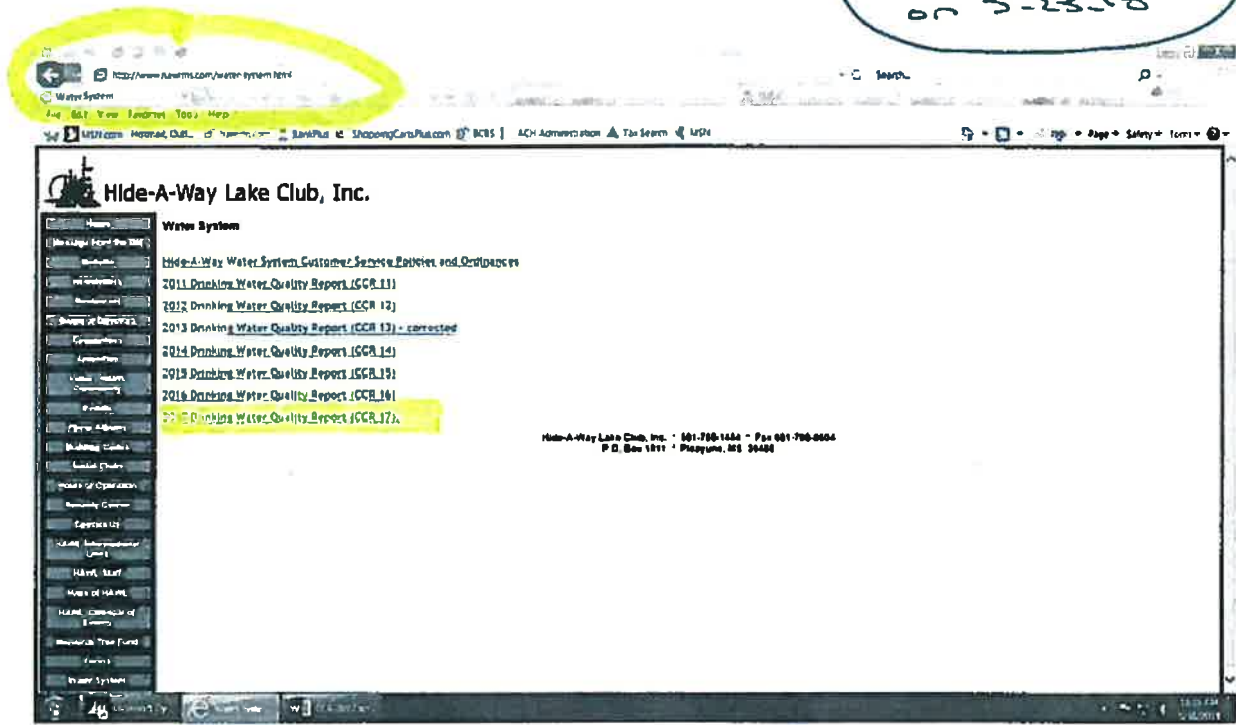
on 5-23-18

http://www.hawms.com/water system.html

Water System

File Edit View Favorites Tools Help

Hide-A-Way Lake Club, Inc.

Home

Water System

Hide-A-Way Water System Customer Service Policies and Ordinances

2011 Drinking Water Quality Report (CCR 11)

2012 Drinking Water Quality Report (CCR 12)

2013 Drinking Water Quality Report (CCR 13) - corrected

2014 Drinking Water Quality Report (CCR 14)

2015 Drinking Water Quality Report (CCR 15)

2016 Drinking Water Quality Report (CCR 16)

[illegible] Drinking Water Quality Report (CCR 17)

Hide-A-Way Lake Club, Inc. * 601-798-1484 * Fax 601-798-8604
P.O. Box 1811 * Picayune, MS 39466

Hours of Operation

Contact Us

Water System